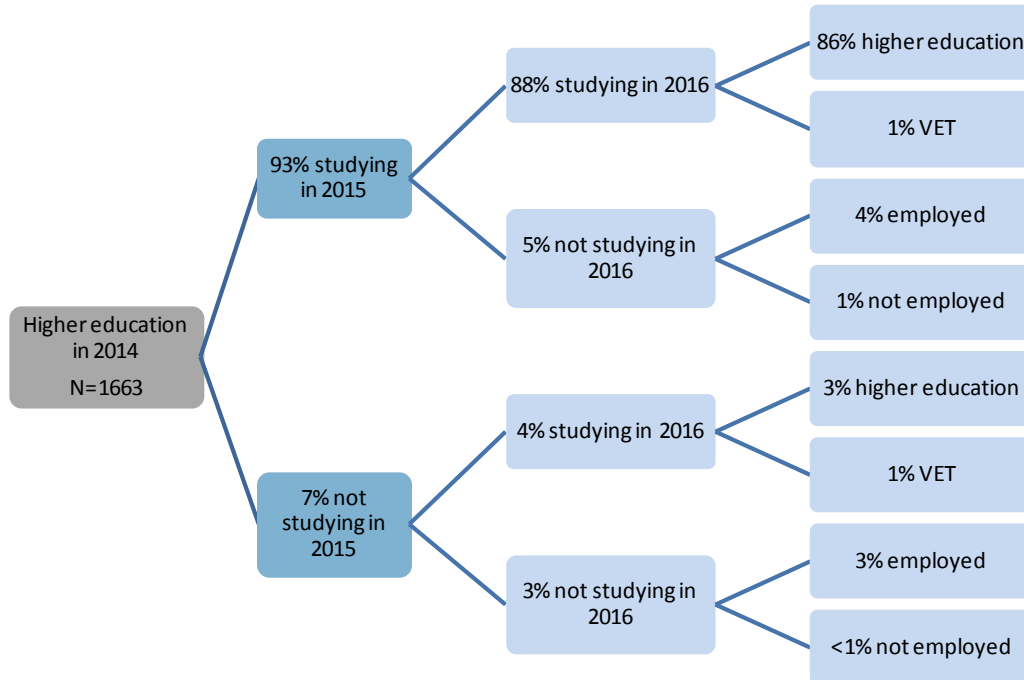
Higher education in 2014

N=1663

93% studying in 2015

88% studying in 2016

86% higher education

1% VET

5% not studying in 2016

4% employed

1% not employed

7% not studying in 2015

4% studying in 2016

3% higher education

1% VET

3% not studying in 2016

3% employed

<1% not employed